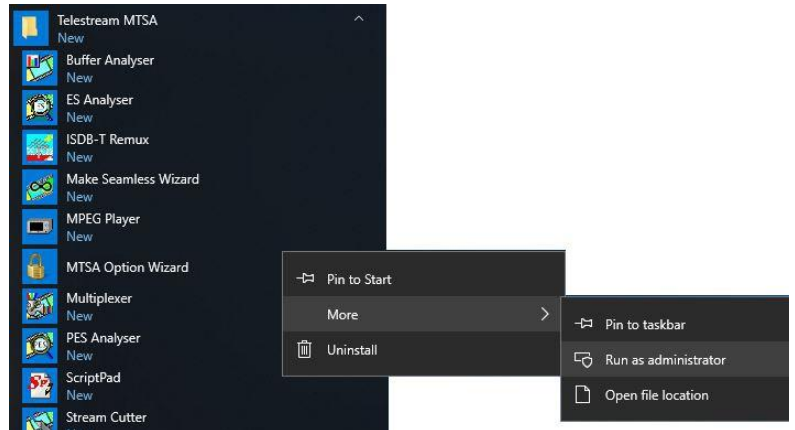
Telestream MTSA
New
Buffer Analyser
New
ES Analyser
New
ISDB-T Remux
New
Make Seamless Wizard
New
MPEG Player
New
MTSA Option Wizard
Multiplexer
New
PES Analyser
New
ScriptPad
New
Stream Cutter

Pin to Start
More
Uninstall

Pin to taskbar
Run as administrator
Open file location